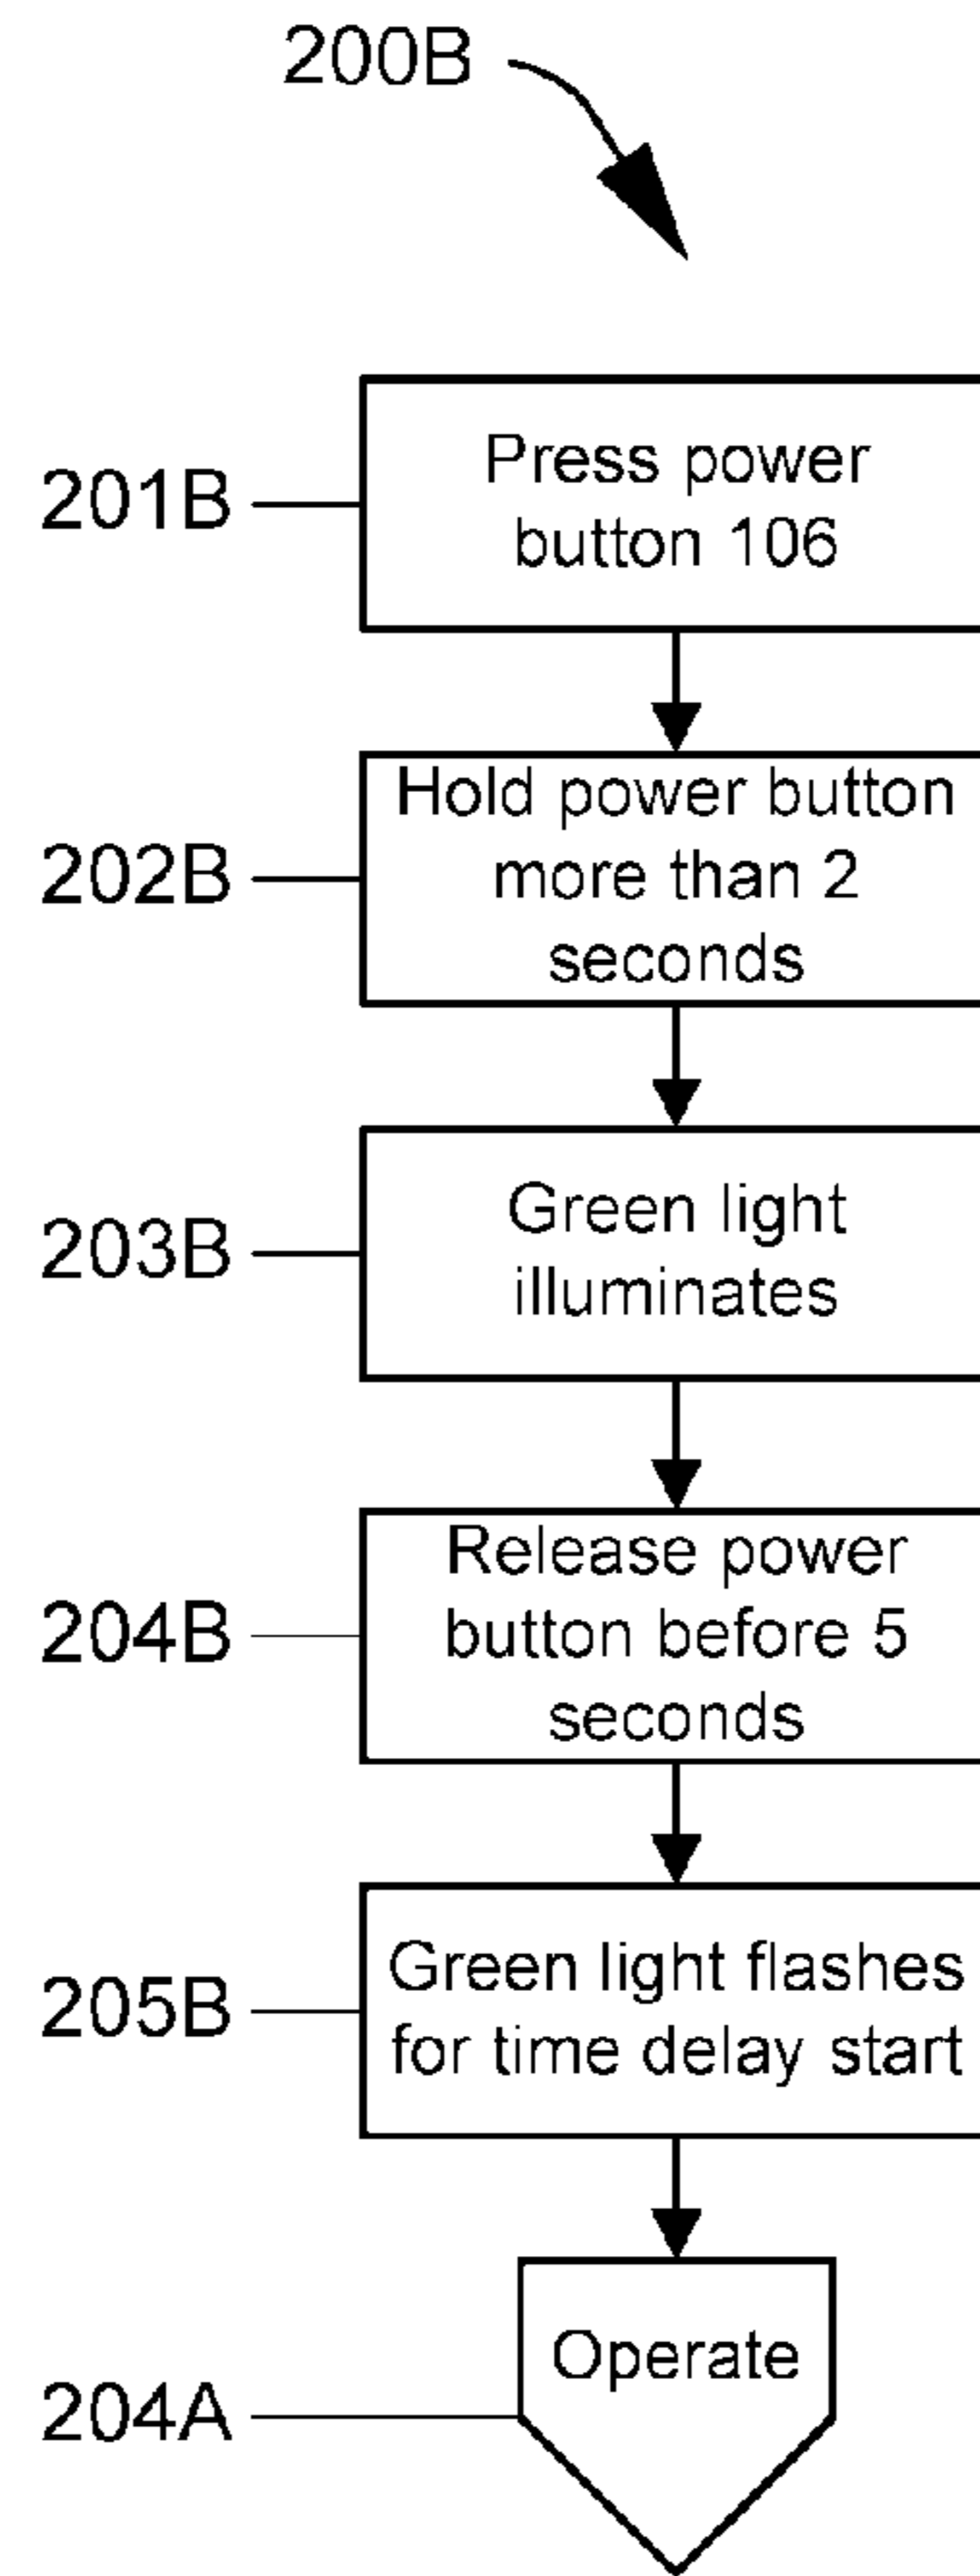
200B

201B Press power button 106

202B Hold power button more than 2 seconds

203B Green light illuminates

204B Release power button before 5 seconds

205B Green light flashes for time delay start

204A Operate